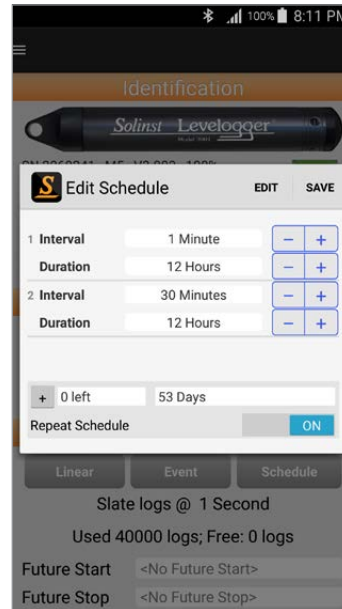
100% 8:11 PM

Identification

Solinst Levelogger

S Edit Schedule EDIT SAVE

| | | | |
|---|---|---|---|
| 1 Interval | 1 Minute | − | + |
| Duration | 12 Hours | − | + |
| 2 Interval | 30 Minutes | − | + |
| Duration | 12 Hours | − | + |

+ 0 left 53 Days

Repeat Schedule ON

Linear Event Schedule

Slate logs @ 1 Second

Used 40000 logs; Free: 0 logs

Future Start <No Future Start>

Future Stop <No Future Stop>